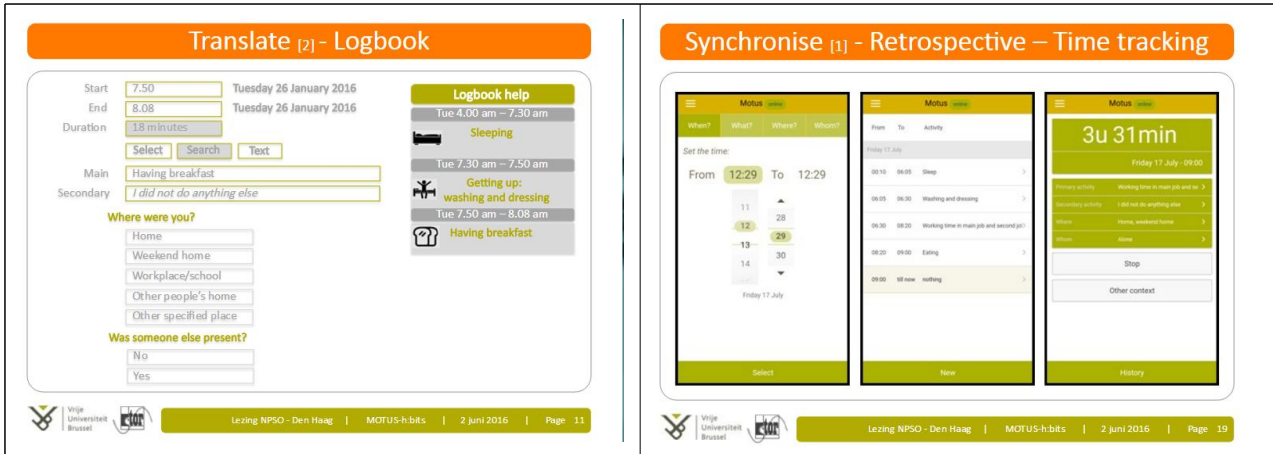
Translate [2] - Logbook

Start 7.50 Tuesday 26 January 2016
End 8.08 Tuesday 26 January 2016
Duration 18 minutes
Select Search Text
Main Having breakfast
Secondary I did not do anything else

Where were you?
Home
Weekend home
Workplace/school
Other people's home
Other specified place

Was someone else present?
No
Yes

Logbook help
Tue 4.00 am – 7.30 am
Sleeping
Tue 7.30 am – 7.50 am
Getting up: washing and dressing
Tue 7.50 am – 8.08 am
Having breakfast

Vrije Universiteit Brussel
Lezing NPSO - Den Haag | MOTUS-h:bits | 2 juni 2016 | Page 11

Synchronise [1] - Retrospective – Time tracking

Motus online
When? What? Where? Whom?
Set the time:
From 12:29 To 12:29
11 12 13 14
28 29 30
Friday 17 July
Select

Motus online
From To Activity
Friday 17 July
00:10 06:05 Sleep
06:05 06:30 Washing and dressing
06:30 08:20 Working time in main job and second job
08:20 09:00 Eating
09:00 till now nothing
New

Motus online
3u 31min
Friday 17 July - 09:00
Primary activity Working time in main job and se
Secondary activity I did not do anything else
Where Home, weekend home
Whom Alone
Stop
Other context
History

Vrije Universiteit Brussel
Lezing NPSO - Den Haag | MOTUS-h:bits | 2 juni 2016 | Page 19